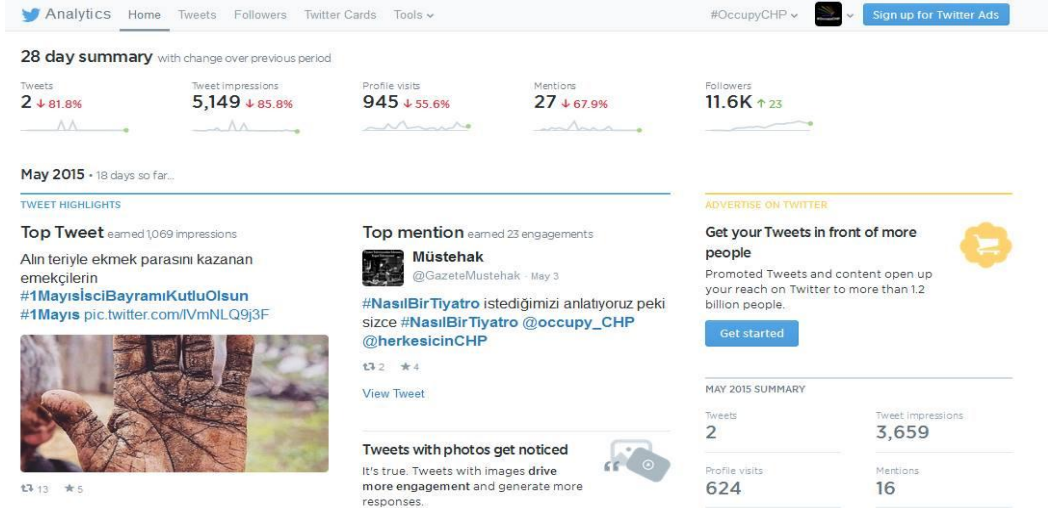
Analytics Home Tweets Followers Twitter Cards Tools

#OccupyCHP Sign up for Twitter Ads

28 day summary with change over previous period

Tweets
2 ↓81.8%

Tweet impressions
5,149 ↓85.8%

Profile visits
945 ↓55.6%

Mentions
27 ↓67.9%

Followers
11.6K ↑23

May 2015 • 18 days so far...

TWEET HIGHLIGHTS

Top Tweet earned 1,069 impressions

Alın teriyle ekmek parasını kazanan emekçilerin #1MayısİsciBayramıKutluOlsun #1Mayıs pic.twitter.com/lVmNLQ9j3F

13 5

Top mention earned 23 engagements

Müstehak
@GazeteMustehak · May 3

#NasılBirTiyatro istediğimizi anlatıyoruz peki sizce #NasılBirTiyatro @occupy_CHP @herkesicinCHP

2 4

View Tweet

Tweets with photos get noticed
It's true. Tweets with images drive more engagement and generate more responses.

ADVERTISE ON TWITTER

Get your Tweets in front of more people
Promoted Tweets and content open up your reach on Twitter to more than 1.2 billion people.

Get started

MAY 2015 SUMMARY

| Tweets | Tweet impressions |
|---|---|
| 2 | 3,659 |
| Profile visits | Mentions |
| 624 | 16 |